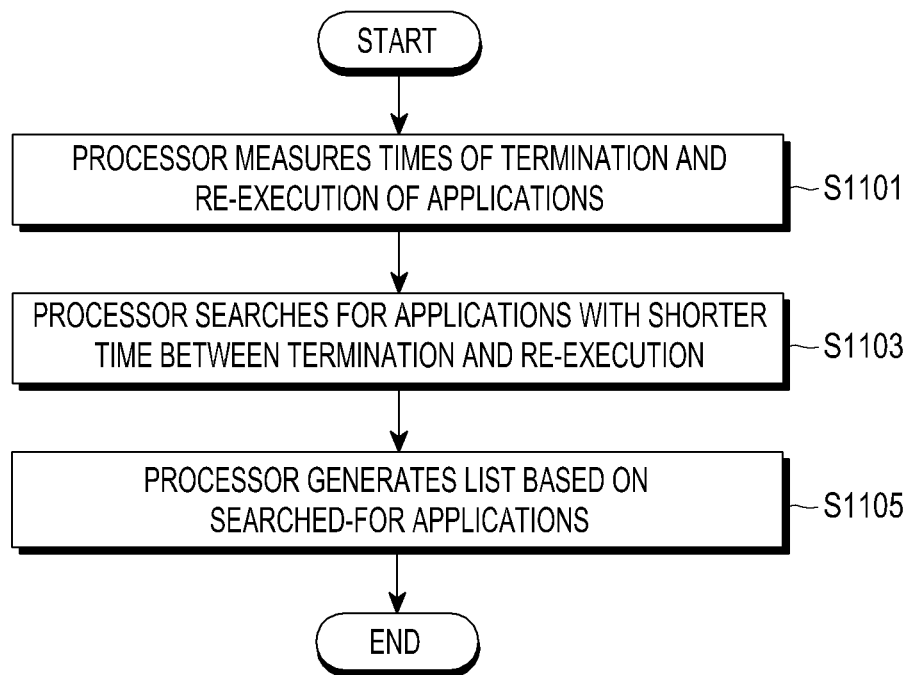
START

PROCESSOR MEASURES TIMES OF TERMINATION AND RE-EXECUTION OF APPLICATIONS

S1101

PROCESSOR SEARCHES FOR APPLICATIONS WITH SHORTER TIME BETWEEN TERMINATION AND RE-EXECUTION

S1103

PROCESSOR GENERATES LIST BASED ON SEARCHED-FOR APPLICATIONS

S1105

END